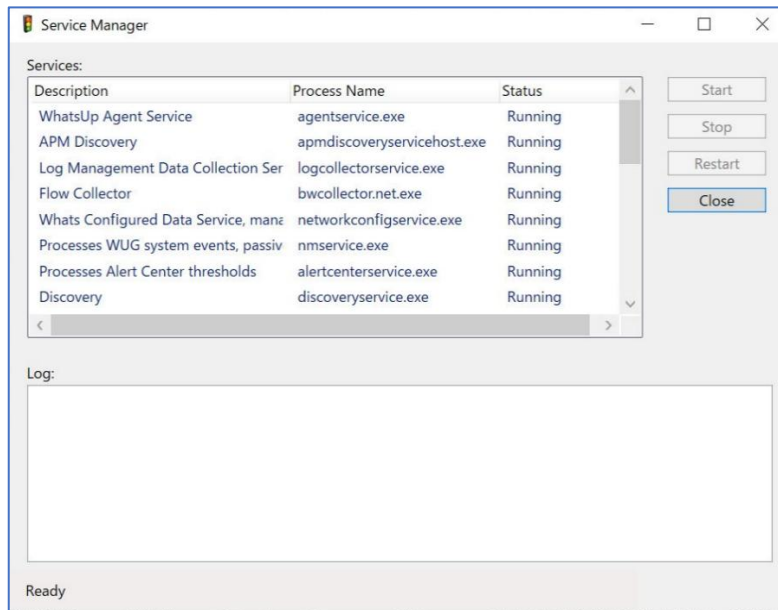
Service Manager

Services:

| Description | Process Name | Status |
|---|---|---|
| WhatsUp Agent Service | agentservice.exe | Running |
| APM Discovery | apmdiscoveryservicehost.exe | Running |
| Log Management Data Collection Ser | logcollectorservice.exe | Running |
| Flow Collector | bwcollector.net.exe | Running |
| Whats Configured Data Service, mana | networkconfigservice.exe | Running |
| Processes WUG system events, passiv | nmservice.exe | Running |
| Processes Alert Center thresholds | alertcenterservice.exe | Running |
| Discovery | discoveryservice.exe | Running |

Start
Stop
Restart
Close

Log:

Ready